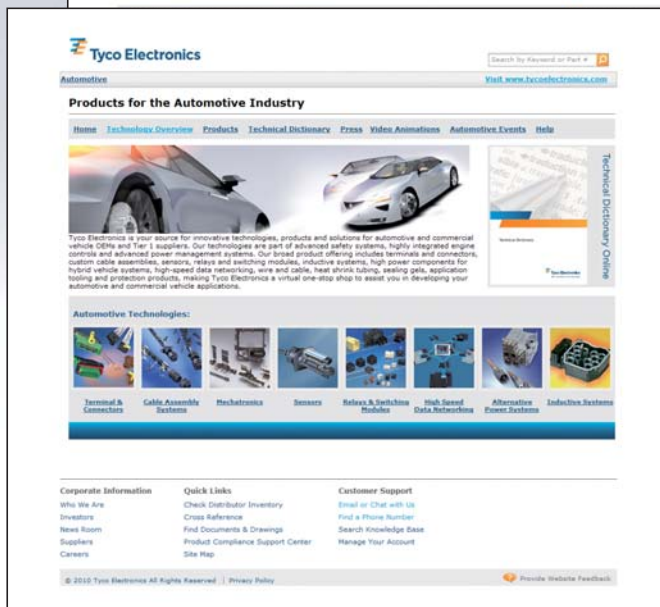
Tyco Electronics

Search by Keyword or Part #

Automotive

Visit www.tycoelectronics.com

Products for the Automotive Industry

Home Technology Overview Products Technical Dictionary Press Video Animations Automotive Events Help

Technical Dictionary Online

Technical Dictionary

Tyco Electronics

Tyco Electronics is your source for innovative technologies, products and solutions for automotive and commercial vehicle OEMs and Tier 1 suppliers. Our technologies are part of advanced safety systems, highly integrated engine controls and advanced power management systems. Our broad product offering includes terminals and connectors, custom cable assemblies, sensors, relays and switching modules, inductive systems, high power components for hybrid vehicle systems, high-speed data networking, wire and cable, heat shrink tubing, sealing gels, application tooling and protection products, making Tyco Electronics a virtual one-stop shop to assist you in developing your automotive and commercial vehicle applications.

Automotive Technologies:

Terminal & Connectors

Cable Assembly Systems

Mechatronics

Sensors

Relays & Switching Modules

High Speed Data Networking

Alternative Power Systems

Inductive Systems

Corporate Information
Who We Are
Investors
News Room
Suppliers
Careers

Quick Links
Check Distributor Inventory
Cross Reference
Find Documents & Drawings
Product Compliance Support Center
Site Map

Customer Support
Email or Chat with Us
Find a Phone Number
Search Knowledge Base
Manage Your Account

© 2010 Tyco Electronics All Rights Reserved | Privacy Policy

Provide Website Feedback